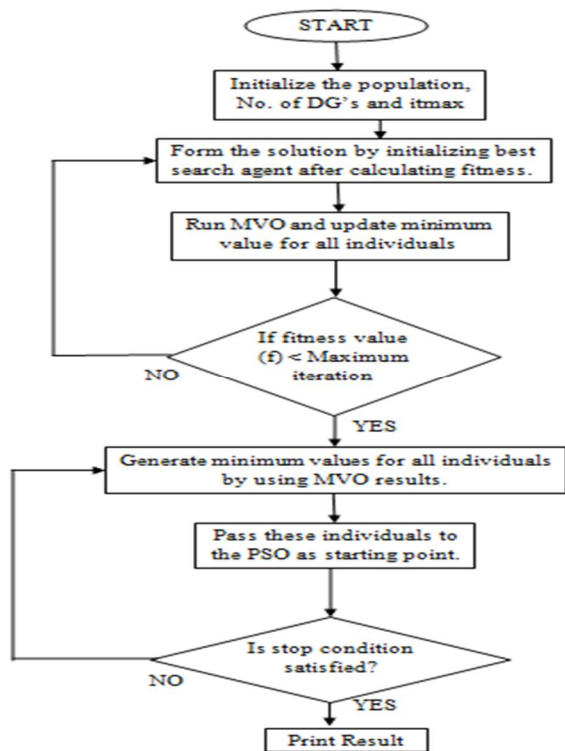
START

Initialize the population, No. of DG's and itmax

Form the solution by initializing best search agent after calculating fitness.

Run MVO and update minimum value for all individuals

If fitness value (f) < Maximum iteration

NO

YES

Generate minimum values for all individuals by using MVO results.

Pass these individuals to the PSO as starting point.

Is stop condition satisfied?

NO

YES

Print Result